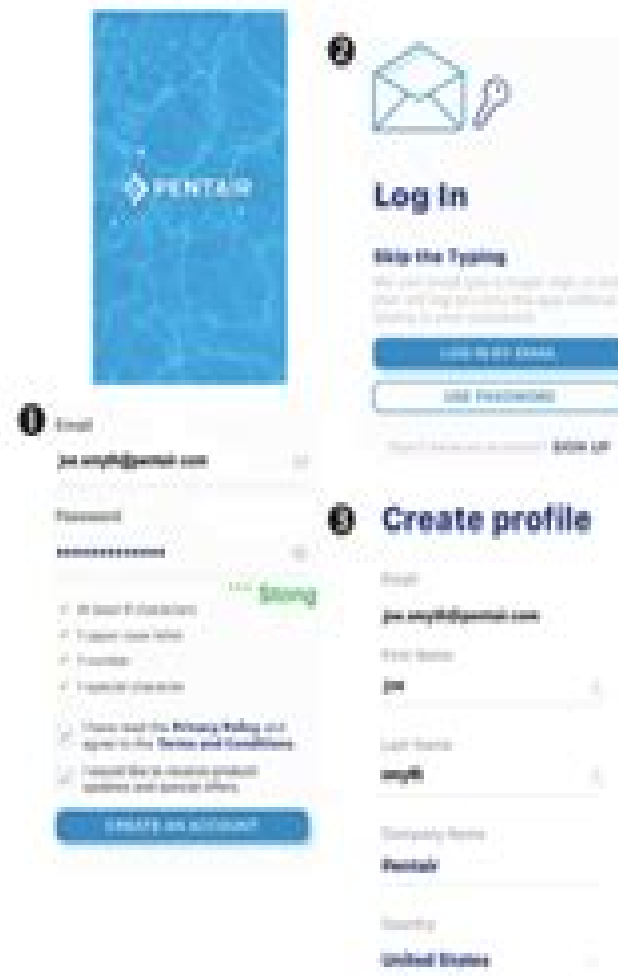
PENTAIR

2

Log In

Skip the Typing

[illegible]

LOG IN BY EMAIL

USE PASSWORD

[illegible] SIGN UP

1 Email

joe.smyth@pentair.com

Password

••••••••••••

Strong

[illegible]

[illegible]

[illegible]

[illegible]

I have read the Privacy Policy and agree to the Terms and Conditions

I would like to receive product updates and special offers

CREATE AN ACCOUNT

3 Create profile

Email

joe.smyth@pentair.com

First Name

joe

Last Name

smyth

Company Name

Pentair

Country

United States